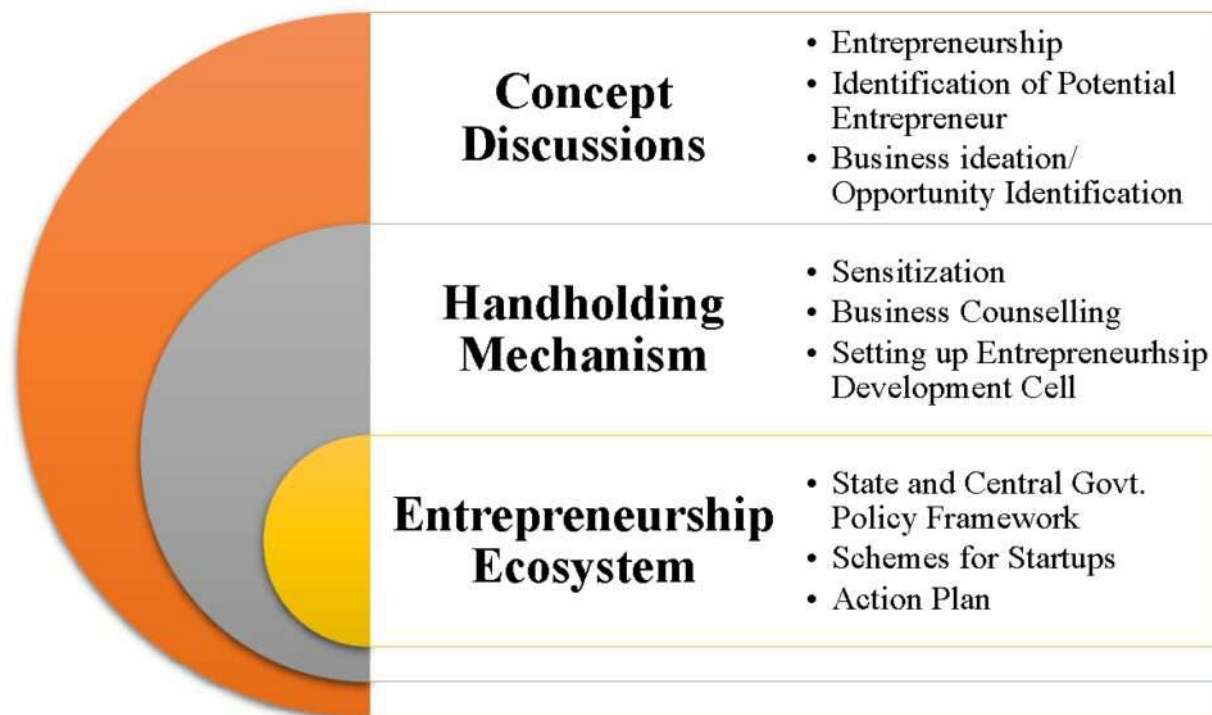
Concept Discussions

• Entrepreneurship
• Identification of Potential Entrepreneur
• Business ideation/ Opportunity Identification

Handholding Mechanism

• Sensitization
• Business Counselling
• Setting up Entrepreneurhsip Development Cell

Entrepreneurship Ecosystem

• State and Central Govt. Policy Framework
• Schemes for Startups
• Action Plan